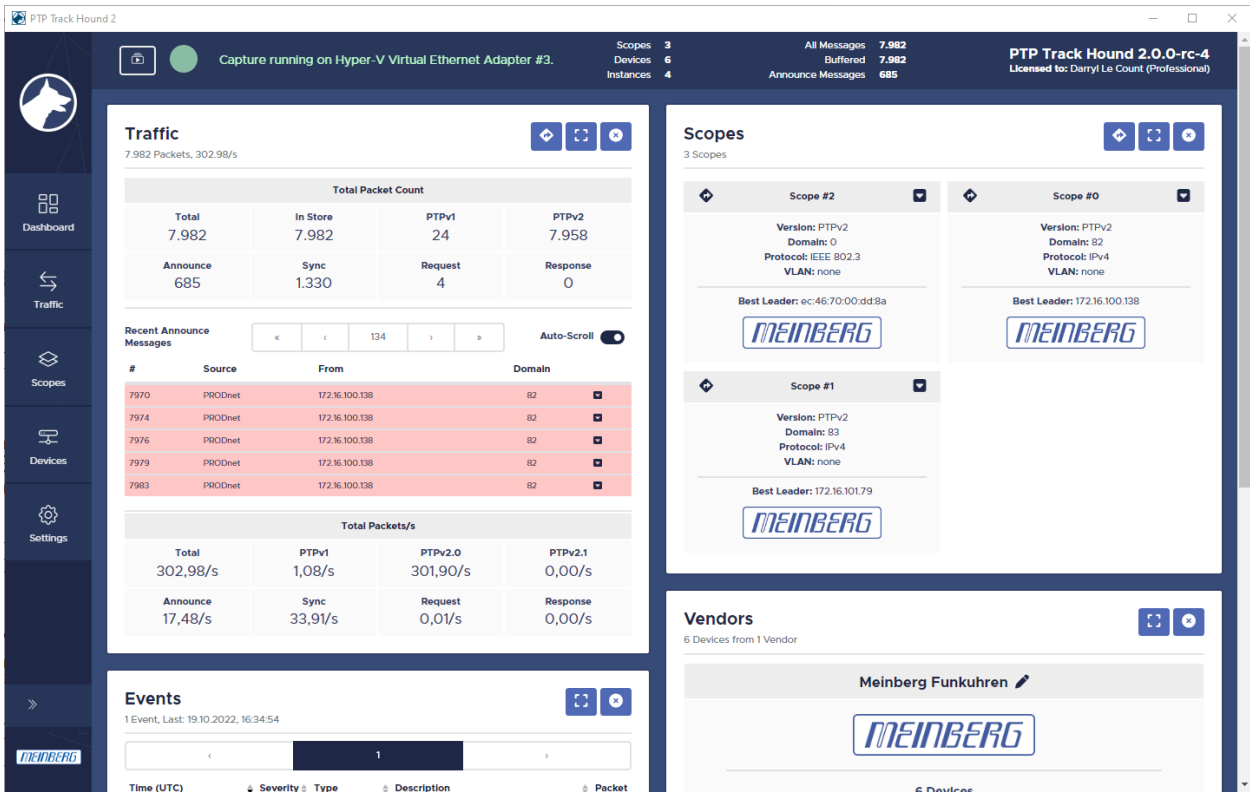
PTP Track Hound 2

Dashboard
Traffic
Scopes
Devices
Settings
»
MEINBERG

Capture running on Hyper-V Virtual Ethernet Adapter #3.

Scopes 3
Devices 6
Instances 4

All Messages 7.982
Buffered 7.982
Announce Messages 685

PTP Track Hound 2.0.0-rc-4
Licensed to: Darryl Le Count (Professional)

Traffic
7.982 Packets, 302.98/s

Total Packet Count

| Total | In Store | PTPv1 | PTPv2 |
|---|---|---|---|
| 7.982 | 7.982 | 24 | 7.958 |
| Announce | Sync | Request | Response |
| 685 | 1.330 | 4 | 0 |

Recent Announce Messages « ‹ 134 › » Auto-Scroll

| # | Source | From | Domain |
|---|---|---|---|
| 7970 | PRODnet | 172.16.100.138 | 82 |
| 7974 | PRODnet | 172.16.100.138 | 82 |
| 7976 | PRODnet | 172.16.100.138 | 82 |
| 7979 | PRODnet | 172.16.100.138 | 82 |
| 7983 | PRODnet | 172.16.100.138 | 82 |

Total Packets/s

| Total | PTPv1 | PTPv2.0 | PTPv2.1 |
|---|---|---|---|
| 302,98/s | 1,08/s | 301,90/s | 0,00/s |
| Announce | Sync | Request | Response |
| 17,48/s | 33,91/s | 0,01/s | 0,00/s |

Events
1 Event, Last: 19.10.2022, 16:34:54
‹ 1 ›
Time (UTC) Severity Type Description Packet

Scopes
3 Scopes

Scope #2
Version: PTPv2
Domain: 0
Protocol: IEEE 802.3
VLAN: none
Best Leader: ec:46:70:00:dd:8a
MEINBERG

Scope #0
Version: PTPv2
Domain: 82
Protocol: IPv4
VLAN: none
Best Leader: 172.16.100.138
MEINBERG

Scope #1
Version: PTPv2
Domain: 83
Protocol: IPv4
VLAN: none
Best Leader: 172.16.101.79
MEINBERG

Vendors
6 Devices from 1 Vendor
Meinberg Funkuhren
MEINBERG
6 Devices